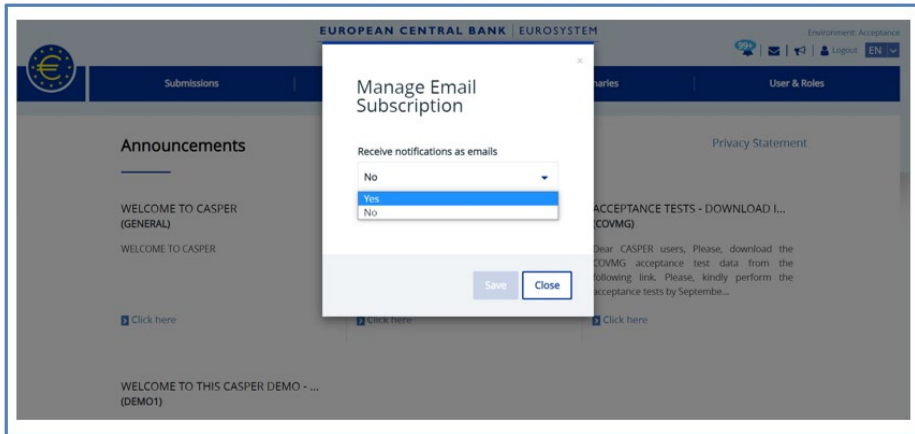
EUROPEAN CENTRAL BANK | EUROSYSTEM

Environment: Acceptance

Logout EN

Submissions

naries

User & Roles

Announcements

Privacy Statement

WELCOME TO CASPER
(GENERAL)

WELCOME TO CASPER

Click here

ACCEPTANCE TESTS - DOWNLOAD I...
(COVMG)

Dear CASPER users, Please, download the COVMG acceptance test data from the following link. Please, kindly perform the acceptance tests by Septembe...

Click here

Click here

WELCOME TO THIS CASPER DEMO - ...
(DEMO1)

×

Manage Email Subscription

Receive notifications as emails

No

Yes
No

Save

Close